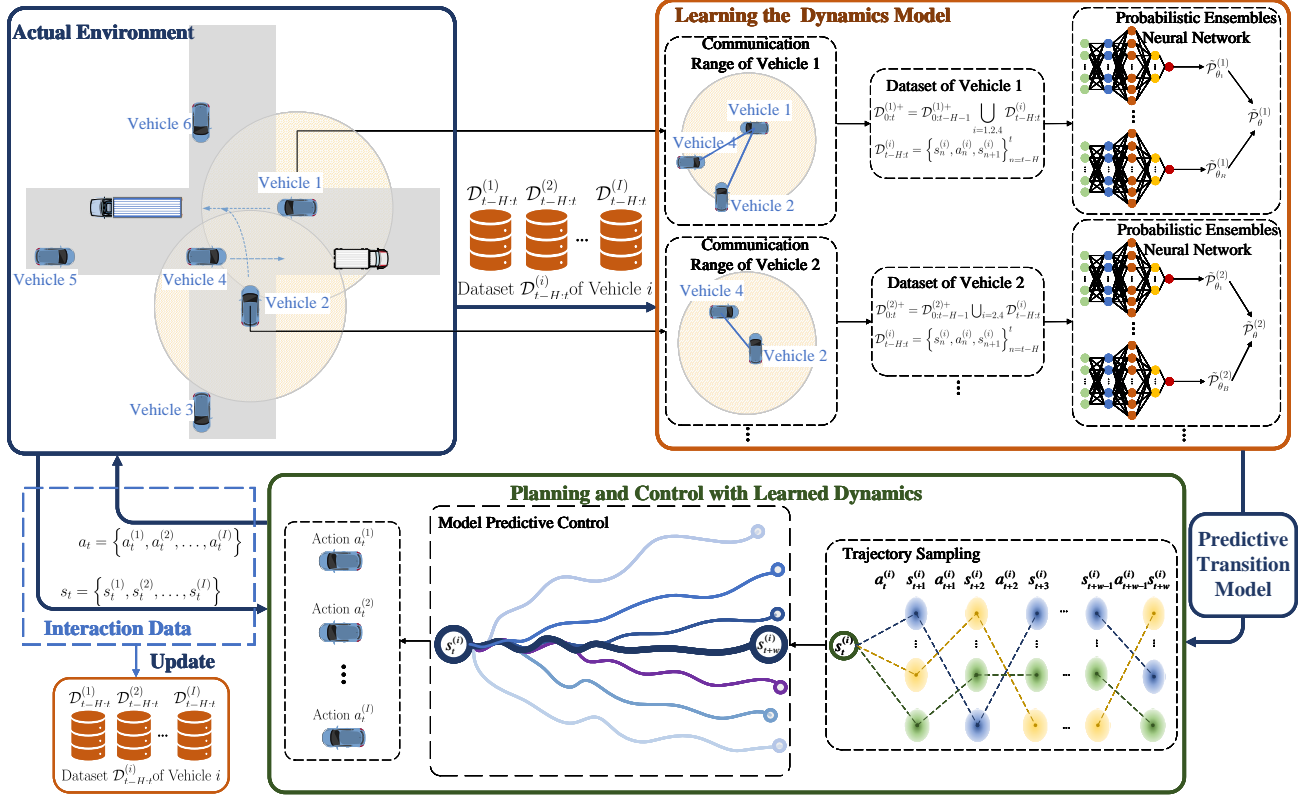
Actual Environment

Vehicle 6

Vehicle 1

Vehicle 5

Vehicle 4

Vehicle 2

Vehicle 3

$\mathcal{D}_{t-H:t}^{(1)}$ $\mathcal{D}_{t-H:t}^{(2)}$ ... $\mathcal{D}_{t-H:t}^{(I)}$

Dataset $\mathcal{D}_{t-H:t}^{(i)}$of Vehicle $i$

Learning the Dynamics Model

Communication Range of Vehicle 1

Vehicle 1

Vehicle 4

Vehicle 2

Dataset of Vehicle 1

$\mathcal{D}_{0:t}^{(1)+} = \mathcal{D}_{0:t-H-1}^{(1)+} \bigcup_{i=1,2,4} \mathcal{D}_{t-H:t}^{(i)}$

$\mathcal{D}_{t-H:t}^{(i)} = \left\{s_n^{(i)}, a_n^{(i)}, s_{n+1}^{(i)}\right\}_{n=t-H}^{t}$

Probabilistic Ensembles Neural Network

$\tilde{\mathcal{P}}_{\theta_1}^{(1)}$

$\tilde{\mathcal{P}}_{\theta}^{(1)}$

$\tilde{\mathcal{P}}_{\theta_n}^{(1)}$

Communication Range of Vehicle 2

Vehicle 4

Vehicle 2

Dataset of Vehicle 2

$\mathcal{D}_{0:t}^{(2)+} = \mathcal{D}_{0:t-H-1}^{(2)+} \bigcup_{i=2,4} \mathcal{D}_{t-H:t}^{(i)}$

$\mathcal{D}_{t-H:t}^{(i)} = \left\{s_n^{(i)}, a_n^{(i)}, s_{n+1}^{(i)}\right\}_{n=t-H}^{t}$

Probabilistic Ensembles Neural Network

$\tilde{\mathcal{P}}_{\theta_1}^{(2)}$

$\tilde{\mathcal{P}}_{\theta}^{(2)}$

$\tilde{\mathcal{P}}_{\theta_n}^{(2)}$

Planning and Control with Learned Dynamics

$a_t = \left\{a_t^{(1)}, a_t^{(2)}, \ldots, a_t^{(I)}\right\}$

$s_t = \left\{s_t^{(1)}, s_t^{(2)}, \ldots, s_t^{(I)}\right\}$

Interaction Data

Update

$\mathcal{D}_{t-H:t}^{(1)}$ $\mathcal{D}_{t-H:t}^{(2)}$ ... $\mathcal{D}_{t-H:t}^{(I)}$

Dataset $\mathcal{D}_{t-H:t}^{(i)}$of Vehicle $i$

Action $a_t^{(1)}$

Action $a_t^{(2)}$

Action $a_t^{(I)}$

Model Predictive Control

$s_t^{(i)}$

$s_{t+w}^{(i)}$

Trajectory Sampling

$a_t^{(i)}$ $s_{t+1}^{(i)}$ $a_{t+1}^{(i)}$ $s_{t+2}^{(i)}$ $a_{t+2}^{(i)}$ $s_{t+3}^{(i)}$ ... $s_{t+w-1}^{(i)}$ $a_{t+w-1}^{(i)}$ $s_{t+w}^{(i)}$

$s_t^{(i)}$

Predictive Transition Model